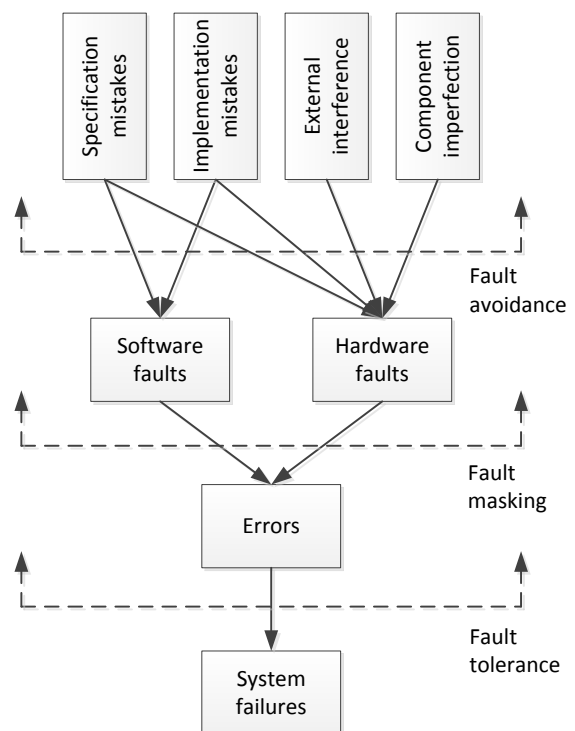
Specification mistakes

Implementation mistakes

External interference

Component imperfection

Fault avoidance

Software faults

Hardware faults

Fault masking

Errors

Fault tolerance

System failures